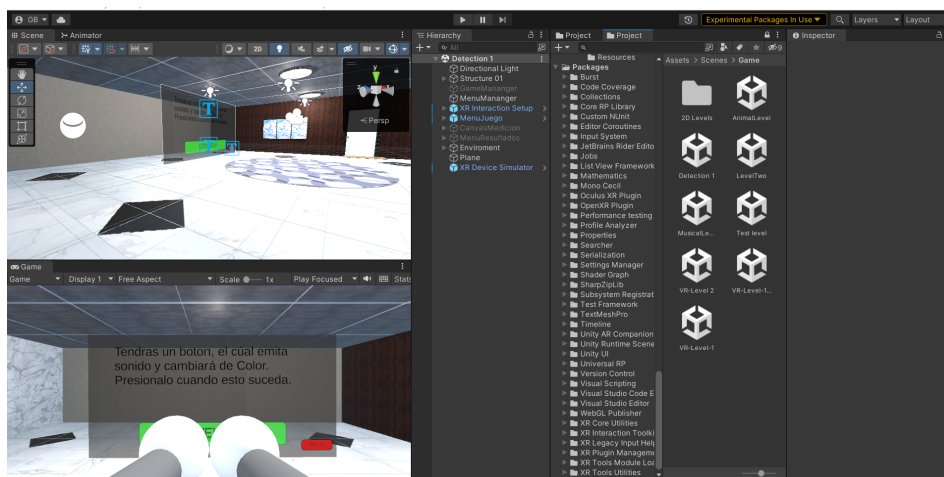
GB

Experimental Packages In Use

Layers

Layout

Scene

Animator

2D

Persp

Game

Game

Display 1

Free Aspect

Scale

1x

Play Focused

Stats

Tendras un boton, el cúal emita sonido y cambiará de Color. Presionalo cuando esto suceda.

Hierarchy

All

Detection 1

Directional Light

Structure 01

GameMananger

MenuMananger

XR Interaction Setup

MenuJuego

CanvasMedicion

MenuResultados

Enviroment

Plane

XR Device Simulator

Project

Project

Resources

Packages

Burst

Code Coverage

Collections

Core RP Library

Custom NUnit

Editor Coroutines

Input System

JetBrains Rider Edito

Jobs

List View Framework

Mathematics

Mono Cecil

Oculus XR Plugin

OpenXR Plugin

Performance testing

Profile Analyzer

Properties

Searcher

Serialization

Settings Manager

Shader Graph

SharpZipLib

Subsystem Registrat

Test Framework

TextMeshPro

Timeline

Unity AR Companion

Unity Runtime Scene

Unity UI

Universal RP

Version Control

Visual Scripting

Visual Studio Code E

Visual Studio Editor

WebGL Publisher

XR Core Utilities

XR Interaction Toolki

XR Legacy Input Help

XR Plugin Manageme

XR Tools Module Loa

XR Tools Utilities

Assets > Scenes > Game

9

2D Levels

AnimalLevel

Detection 1

LevelTwo

MusicalLe...

Test level

VR-Level 2

VR-Level-1...

VR-Level-1

Inspector